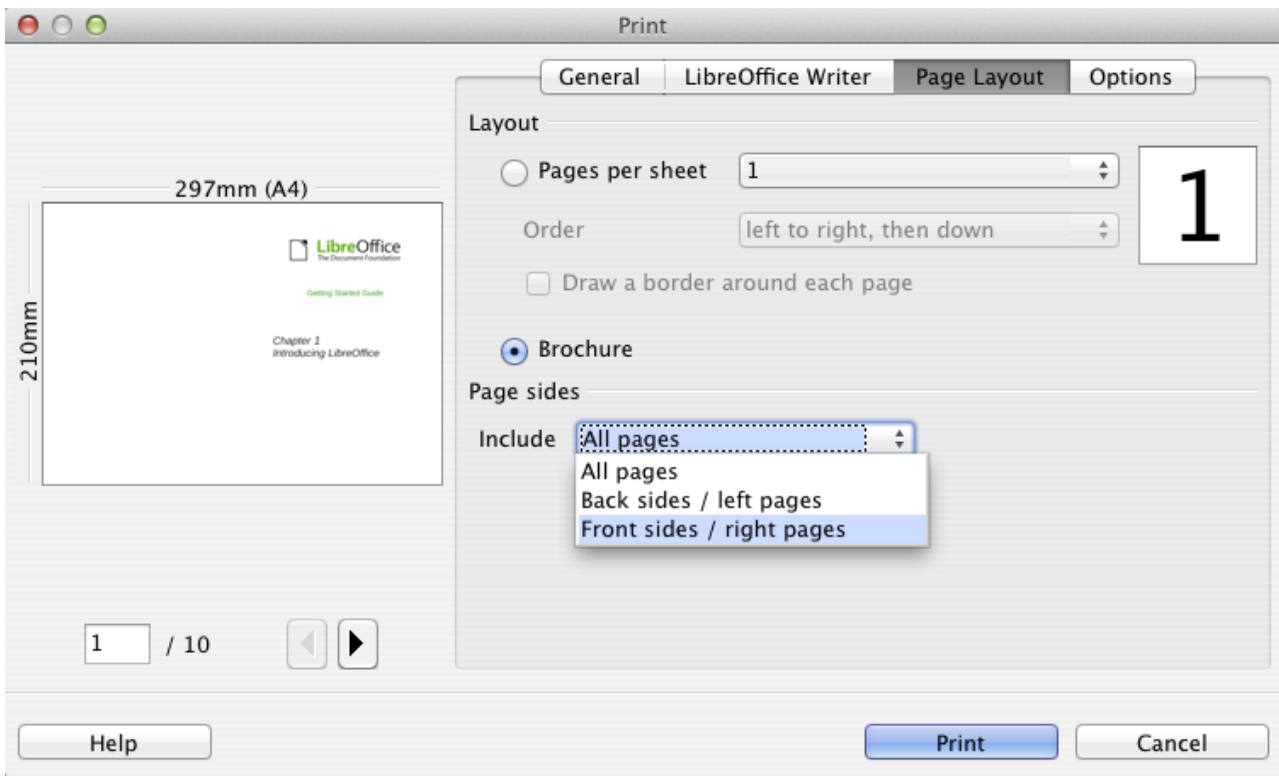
Print

General | LibreOffice Writer | Page Layout | Options

Layout

Pages per sheet 1

Order left to right, then down

Draw a border around each page

1

Brochure

Page sides

Include All pages

All pages
Back sides / left pages
Front sides / right pages

297mm (A4)

210mm

LibreOffice
The Document Foundation

Getting Started Guide

Chapter 1
Introducing LibreOffice

1 / 10

Help

Print

Cancel